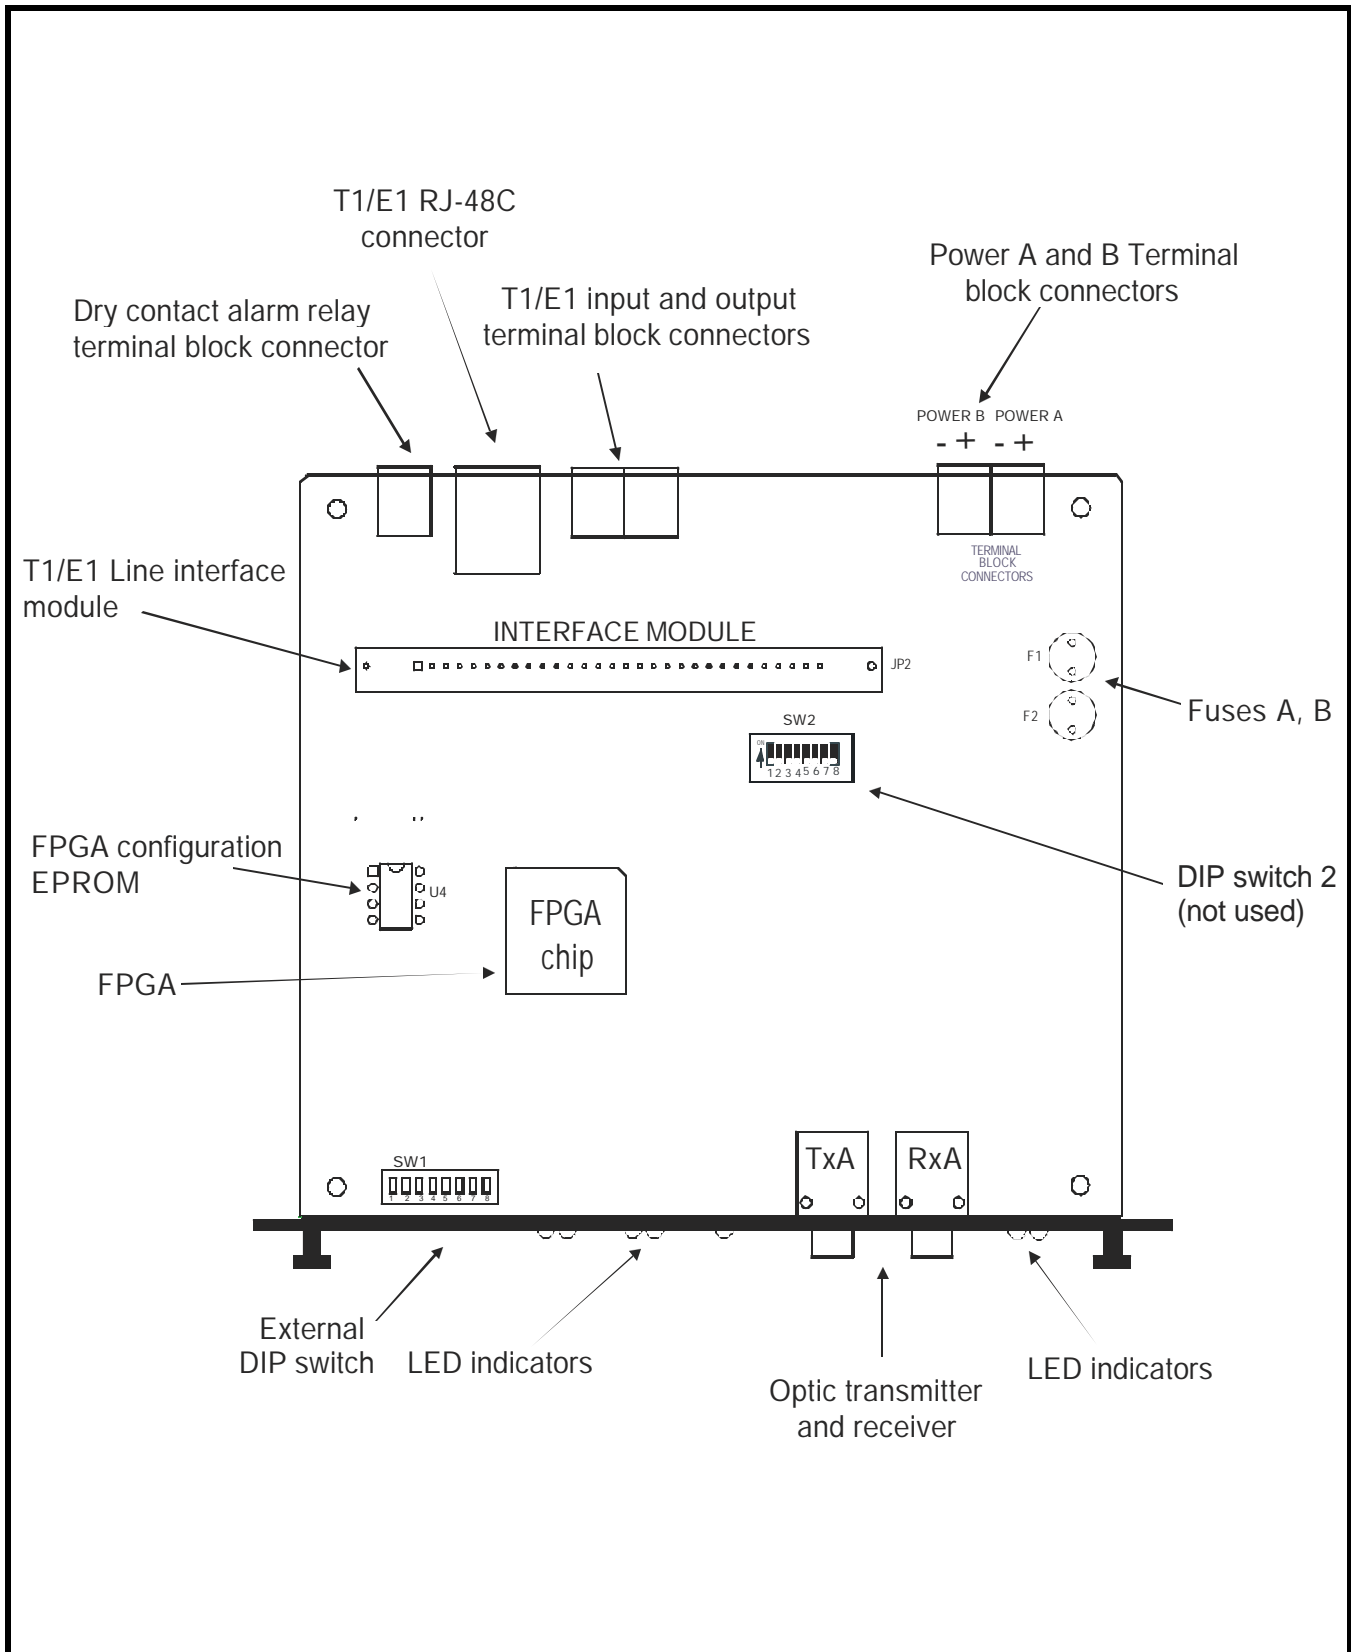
T1/E1 RJ-48C connector

Power A and B Terminal block connectors

Dry contact alarm relay terminal block connector

T1/E1 input and output terminal block connectors

POWER B POWER A
- + - +

TERMINAL BLOCK CONNECTORS

T1/E1 Line interface module

INTERFACE MODULE

JP2

F1

F2

Fuses A, B

SW2

ON

1 2 3 4 5 6 7 8

FPGA configuration EPROM

U4

FPGA chip

DIP switch 2 (not used)

FPGA

SW1

1 2 3 4 5 6 7 8

TxA

RxA

External DIP switch

LED indicators

Optic transmitter and receiver

LED indicators